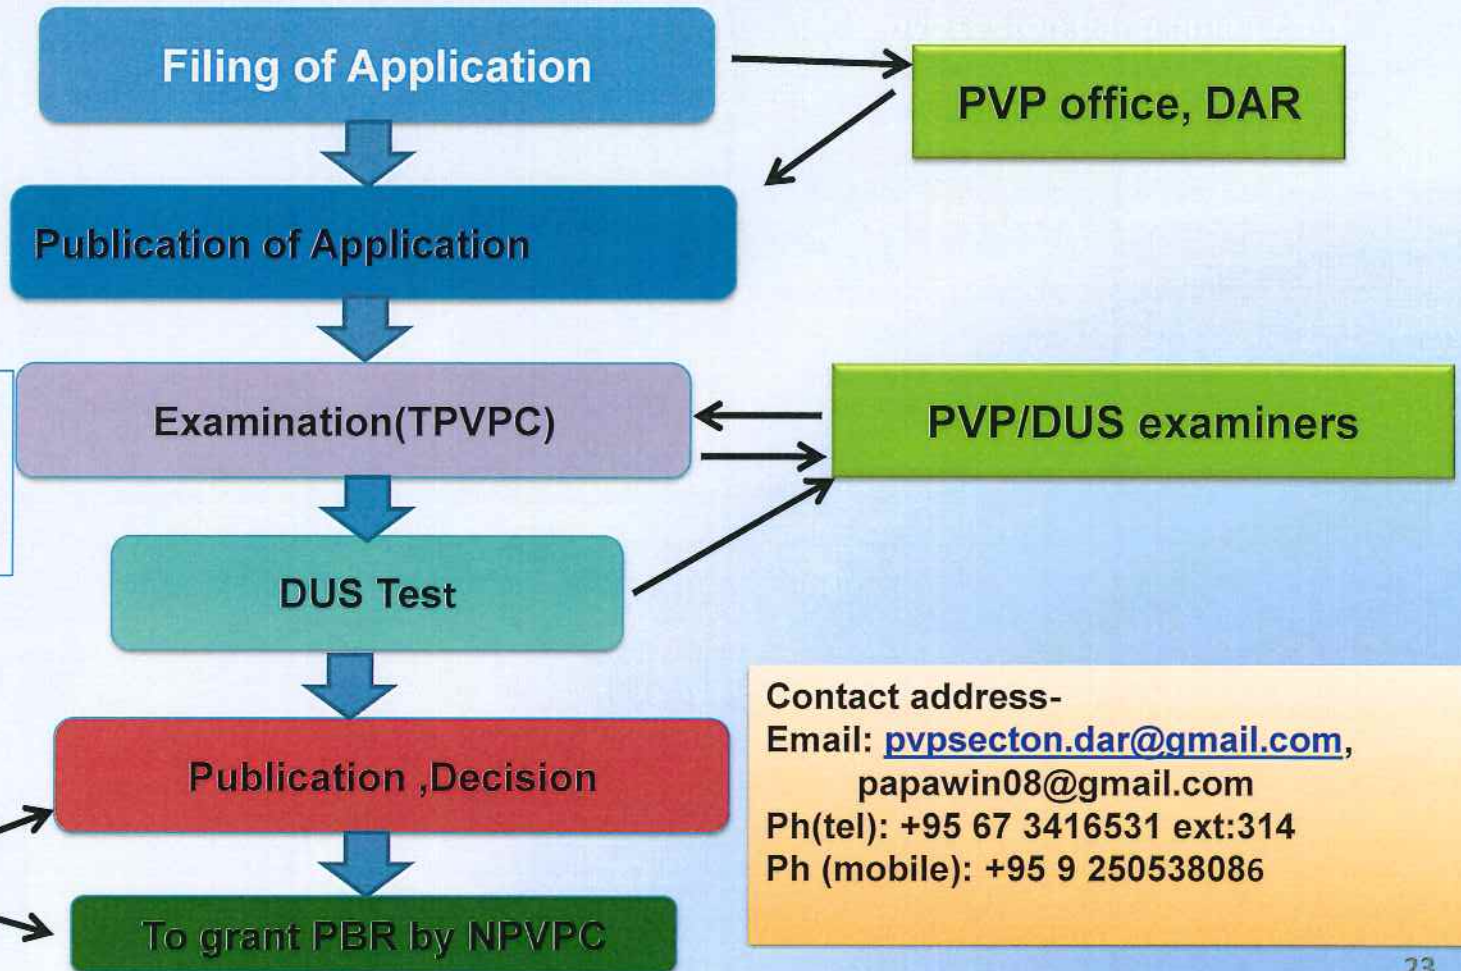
Filing of Application

PVP office, DAR

Publication of Application

Examination(TPVPC)

PVP/DUS examiners

DUS Test

Publication ,Decision

To grant PBR by NPVPC

Contact address-
Email: pvpsecton.dar@gmail.com,
papawin08@gmail.com
Ph(tel): +95 67 3416531 ext:314
Ph (mobile): +95 9 250538086

23